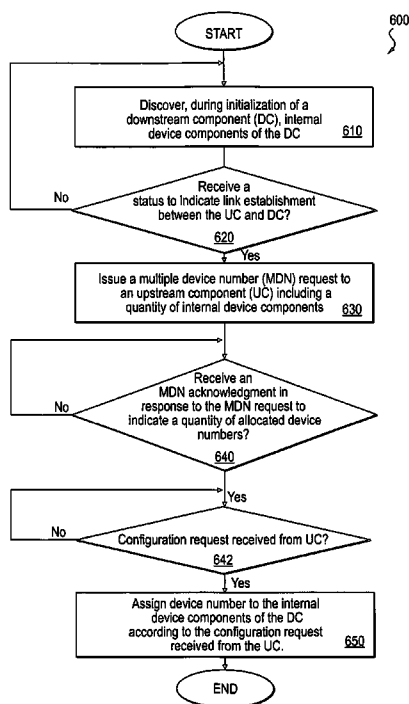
600

START

Discover, during initialization of a downstream component (DC), internal device components of the DC
610

Receive a status to Indicate link establishment between the UC and DC?
620

No

Yes

Issue a multiple device number (MDN) request to an upstream component (UC) including a quantity of internal device components
630

Receive an MDN acknowledgment in response to the MDN request to indicate a quantity of allocated device numbers?
640

No

Yes

Configuration request received from UC?
642

No

Yes

Assign device number to the internal device components of the DC according to the configuration request received from the UC.
650

END